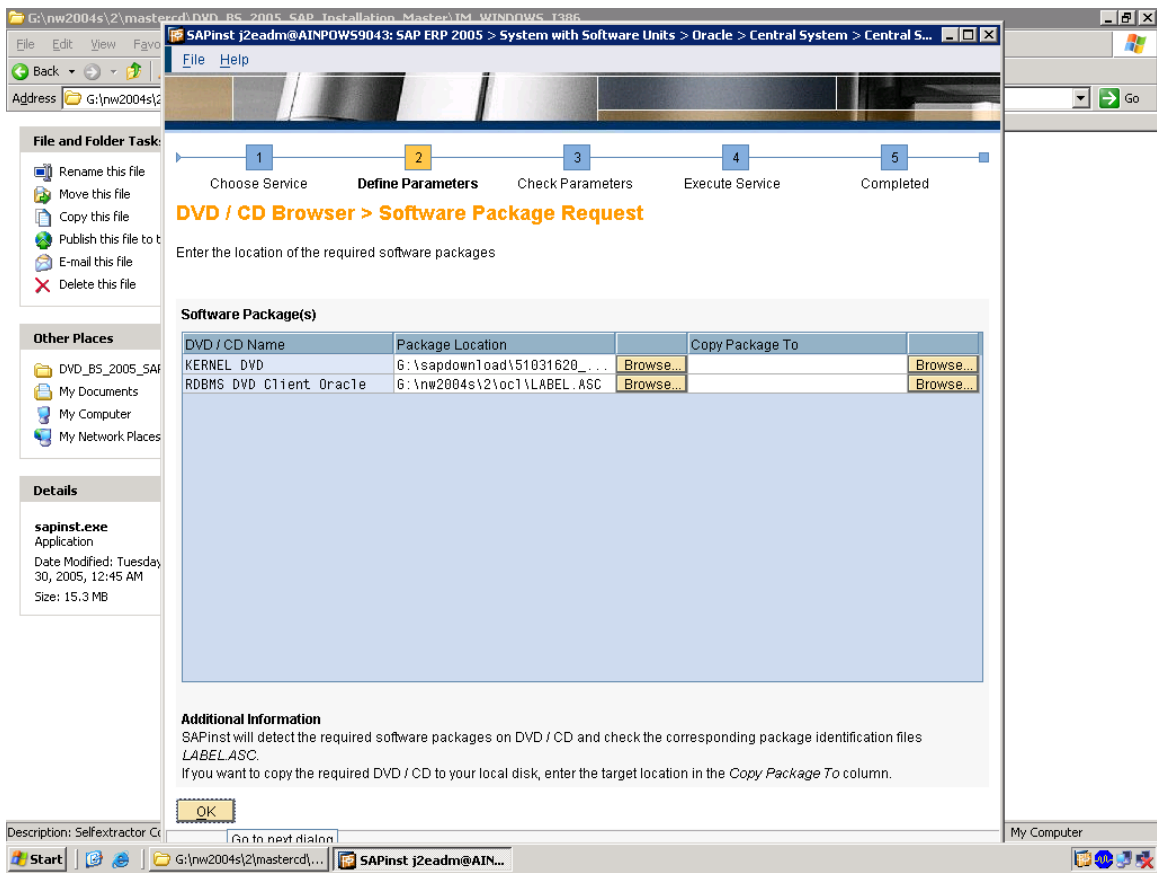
G:\nw2004s\2\mastercd\DVD_BS_2005_SAP_Installation_Master\IM_WINDOWS_I386

File Edit View Favo

Back

Address G:\nw2004s\2

Go

File and Folder Task

Rename this file
Move this file
Copy this file
Publish this file to t
E-mail this file
Delete this file

Other Places

DVD_BS_2005_SAI
My Documents
My Computer
My Network Places

Details

sapinst.exe
Application
Date Modified: Tuesday 30, 2005, 12:45 AM
Size: 15.3 MB

Description: Selfextractor C

My Computer

SAPinst j2eadm@AINPOW59043: SAP ERP 2005 > System with Software Units > Oracle > Central System > Central S...

File Help

1 Choose Service
2 Define Parameters
3 Check Parameters
4 Execute Service
5 Completed

DVD / CD Browser > Software Package Request

Enter the location of the required software packages

Software Package(s)

| DVD / CD Name | Package Location | | Copy Package To | |
|---|---|---|---|---|
| KERNEL DVD | G:\sapdownload\51031620_... | Browse... | | Browse... |
| RDBMS DVD Client Oracle | G:\nw2004s\2\ocl\LABEL.ASC | Browse... | | Browse... |

Additional Information
SAPinst will detect the required software packages on DVD / CD and check the corresponding package identification files LABEL.ASC.
If you want to copy the required DVD / CD to your local disk, enter the target location in the Copy Package To column.

OK

Go to next dialog

Start

G:\nw2004s\2\mastercd\...

SAPinst j2eadm@AIN...